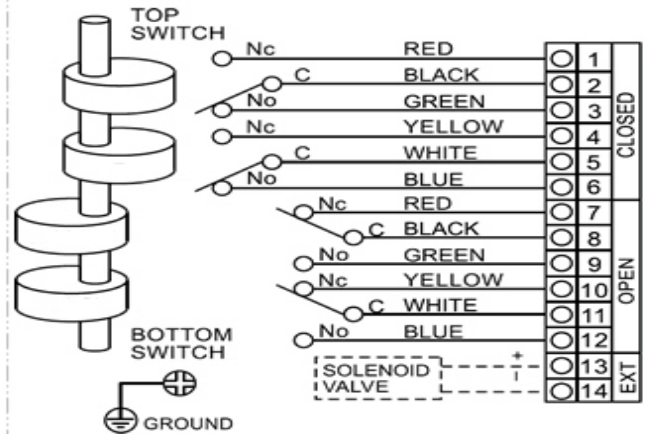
TOP SWITCH

Nc RED 1
C BLACK 2
No GREEN 3
Nc YELLOW 4
C WHITE 5
No BLUE 6

CLOSED

Nc RED 7
C BLACK 8
No GREEN 9
Nc YELLOW 10
C WHITE 11
No BLUE 12

OPEN

SOLENOID VALVE
+
-
13
14

EXT

BOTTOM SWITCH

GROUND